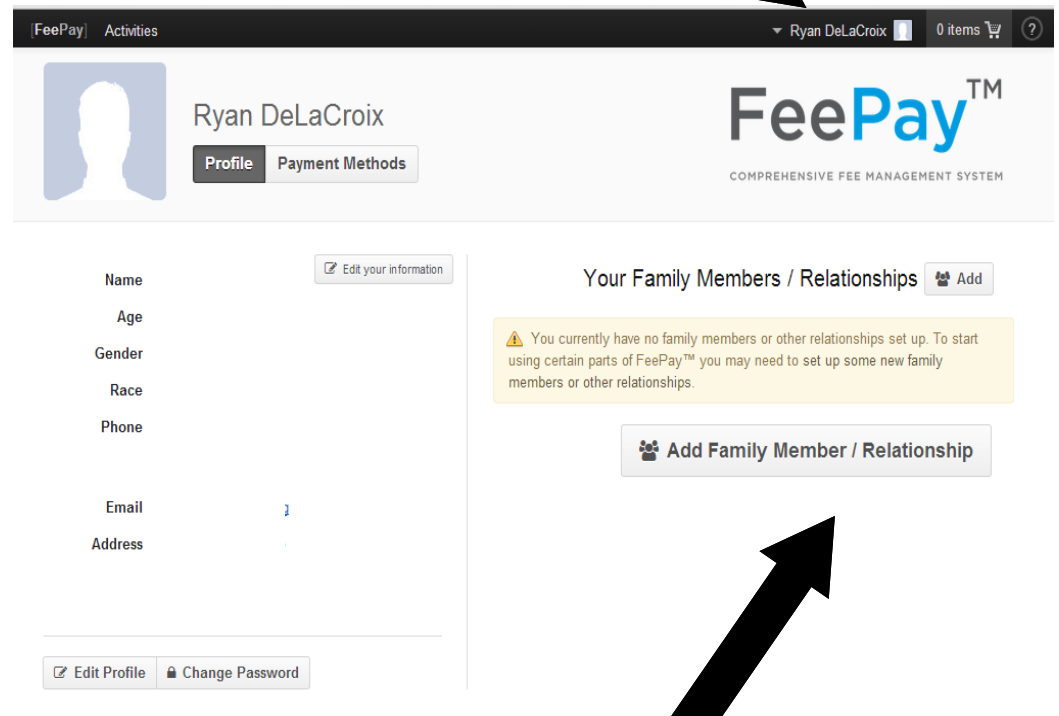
[FeePay] Activities

Ryan DeLaCroix 0 items ?

Ryan DeLaCroix

Profile Payment Methods

FeePay™
COMPREHENSIVE FEE MANAGEMENT SYSTEM

Edit your information

Name
Age
Gender
Race
Phone

Email
Address

Edit Profile Change Password

Your Family Members / Relationships Add

You currently have no family members or other relationships set up. To start using certain parts of FeePay™ you may need to set up some new family members or other relationships.

Add Family Member / Relationship